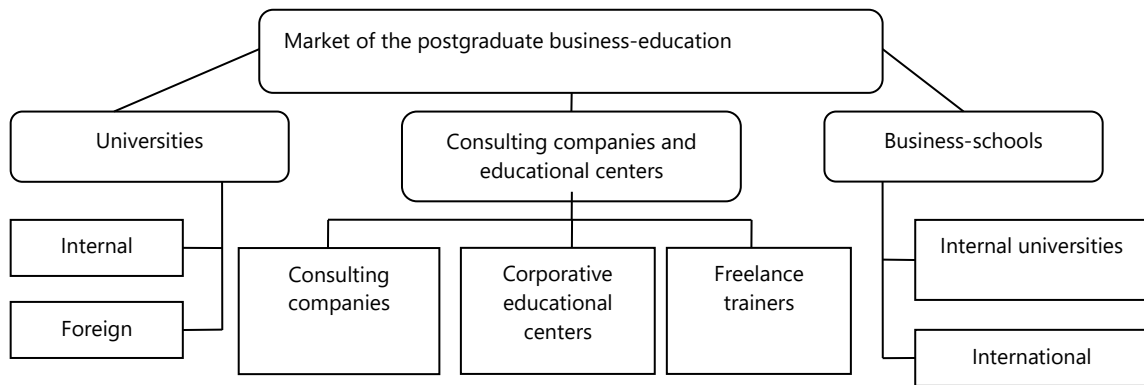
Market of the postgraduate business-education

Universities

Consulting companies and educational centers

Business-schools

Internal

Foreign

Consulting companies

Corporative educational centers

Freelance trainers

Internal universities

International